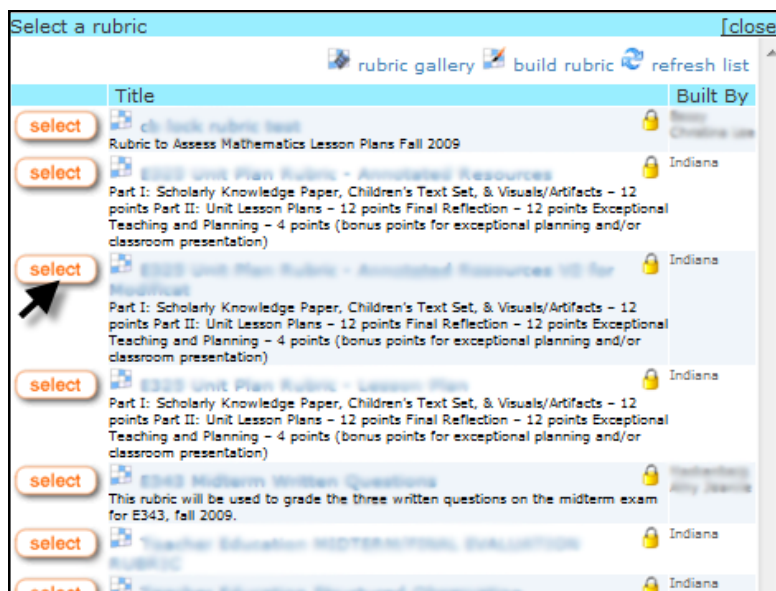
Select a rubric [close

rubric gallery build rubric refresh list

| | Title | Built By |
|---|---|---|
| select | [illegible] Rubric to Assess Mathematics Lesson Plans Fall 2009 | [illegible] |
| select | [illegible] Part I: Scholarly Knowledge Paper, Children's Text Set, & Visuals/Artifacts – 12 points Part II: Unit Lesson Plans – 12 points Final Reflection – 12 points Exceptional Teaching and Planning – 4 points (bonus points for exceptional planning and/or classroom presentation) | Indiana |
| select | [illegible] Part I: Scholarly Knowledge Paper, Children's Text Set, & Visuals/Artifacts – 12 points Part II: Unit Lesson Plans – 12 points Final Reflection – 12 points Exceptional Teaching and Planning – 4 points (bonus points for exceptional planning and/or classroom presentation) | Indiana |
| select | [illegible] Part I: Scholarly Knowledge Paper, Children's Text Set, & Visuals/Artifacts – 12 points Part II: Unit Lesson Plans – 12 points Final Reflection – 12 points Exceptional Teaching and Planning – 4 points (bonus points for exceptional planning and/or classroom presentation) | Indiana |
| select | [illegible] This rubric will be used to grade the three written questions on the midterm exam for E343, fall 2009. | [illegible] |
| select | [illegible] | Indiana |
| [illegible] | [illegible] | Indiana |